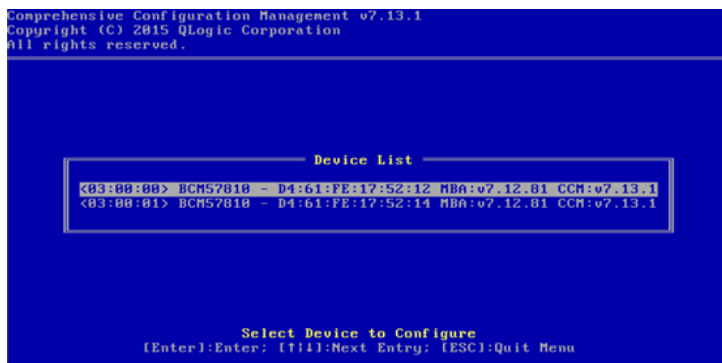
Comprehensive Configuration Management v7.13.1
Copyright (C) 2015 QLogic Corporation
All rights reserved.

Device List

<03:00:00> BCM57810 - D4:61:FE:17:52:12 MBA:v7.12.81 CCM:v7.13.1
<03:00:01> BCM57810 - D4:61:FE:17:52:14 MBA:v7.12.81 CCM:v7.13.1

Select Device to Configure
[Enter]:Enter; [↑↓]:Next Entry; [ESC]:Quit Menu